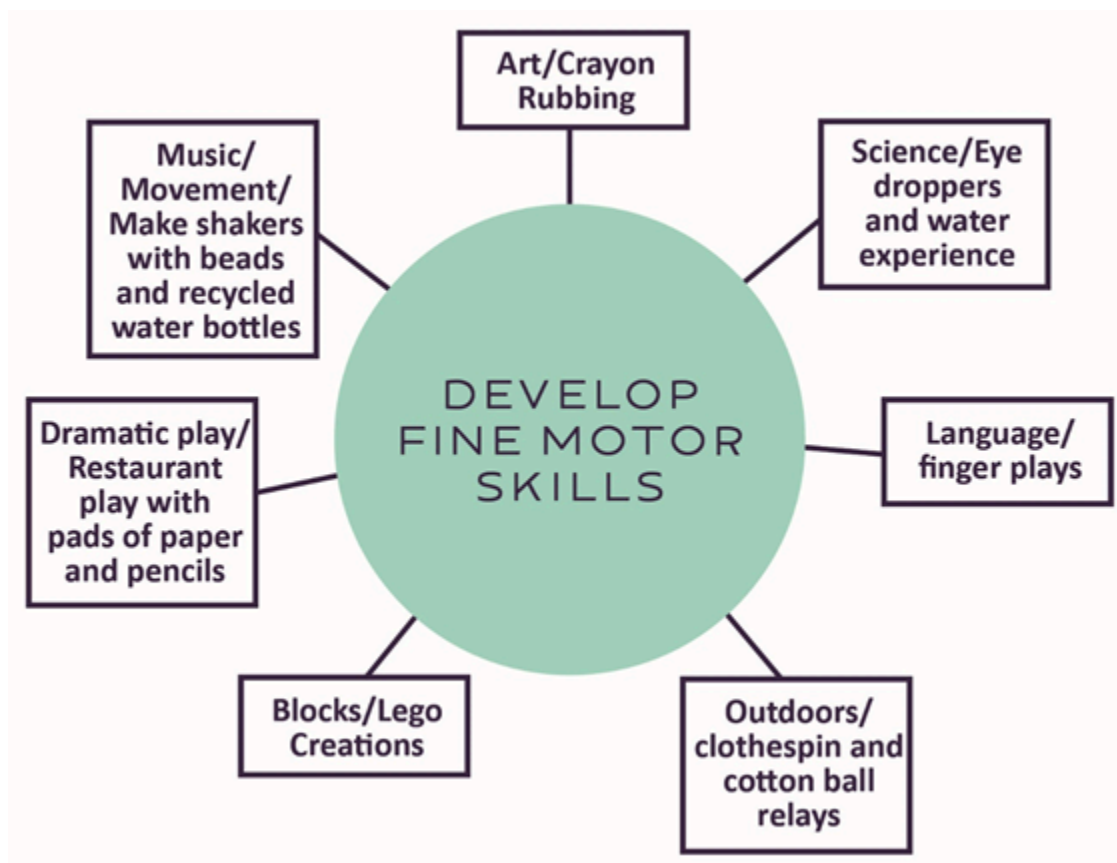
DEVELOP FINE MOTOR SKILLS

Art/Crayon Rubbing

Science/Eye droppers and water experience

Language/ finger plays

Outdoors/ clothespin and cotton ball relays

Blocks/Lego Creations

Dramatic play/ Restaurant play with pads of paper and pencils

Music/ Movement/ Make shakers with beads and recycled water bottles